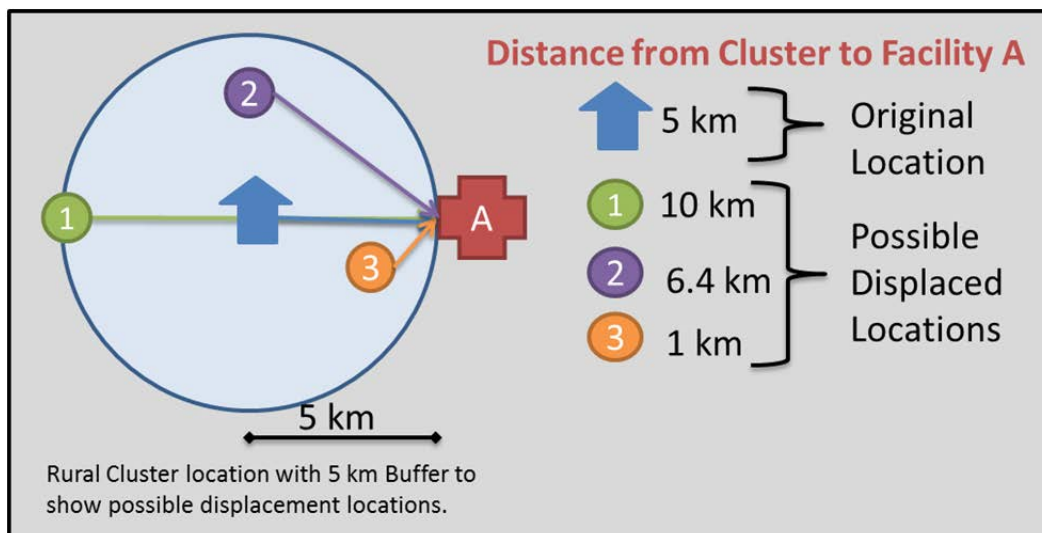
2

1

A

3

5 km

Rural Cluster location with 5 km Buffer to show possible displacement locations.

Distance from Cluster to Facility A

5 km

Original Location

1 10 km

2 6.4 km

3 1 km

Possible Displaced Locations